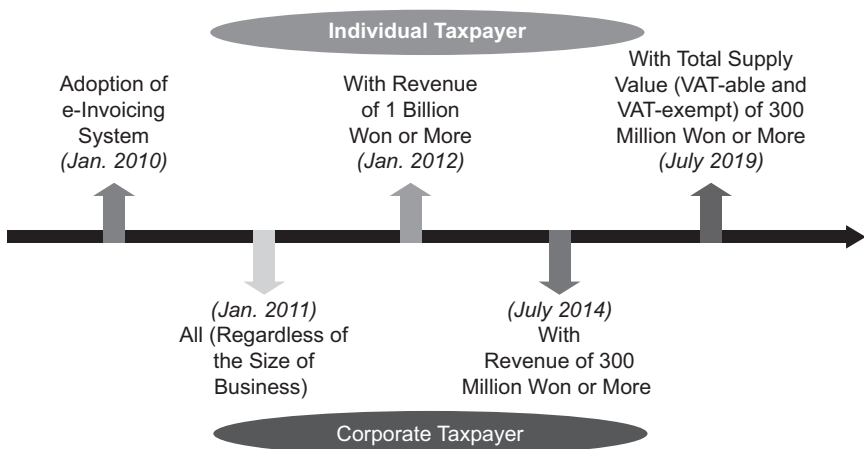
Individual Taxpayer

Adoption of e-Invoicing System (Jan. 2010)

With Revenue of 1 Billion Won or More (Jan. 2012)

With Total Supply Value (VAT-able and VAT-exempt) of 300 Million Won or More (July 2019)

(Jan. 2011) All (Regardless of the Size of Business)

(July 2014) With Revenue of 300 Million Won or More

Corporate Taxpayer